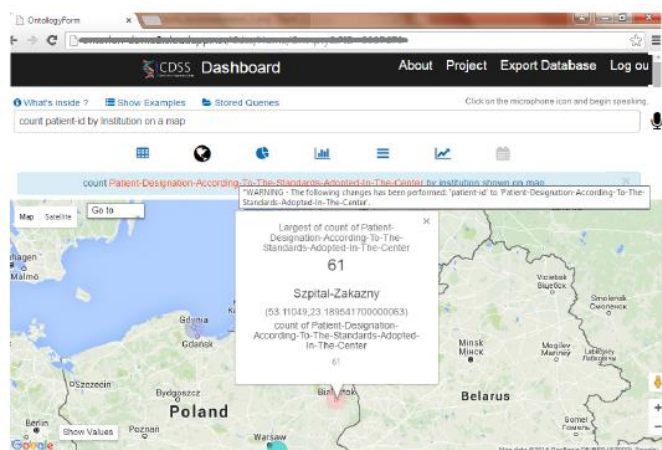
OntologyForm

CDSS Dashboard

About Project Export Database Log ou

What's inside ? Show Examples Stored Queries

Click on the microphone icon and begin speaking.

count patient-id by Institution on a map

count Patient-Designation-According-To-The-Standards-Adopted-In-The-Center by Institution shown on map

"WARNING - The following changes has been performed: 'patient-id' to 'Patient-Designation-According-To-The-Standards-Adopted-In-The-Center'.

Map Satellite Go to

Largest of count of Patient-Designation-According-To-The-Standards-Adopted-In-The-Center

61

Szpital-Zakazny

(53.11049,23.189541700000063)

count of Patient-Designation-According-To-The-Standards-Adopted-In-The-Center

61

hagen

Malmö

Gdynia

Gdańsk

Szczecin

Bydgoszcz

Poland

Berlin

Poznań

Warsaw

Białystok

Minsk Минск

Belarus

Vitebsk Віцебск

Smolensk Смоленск

Mogilev Магілёў

Gomel Гомель

Show Values

Google